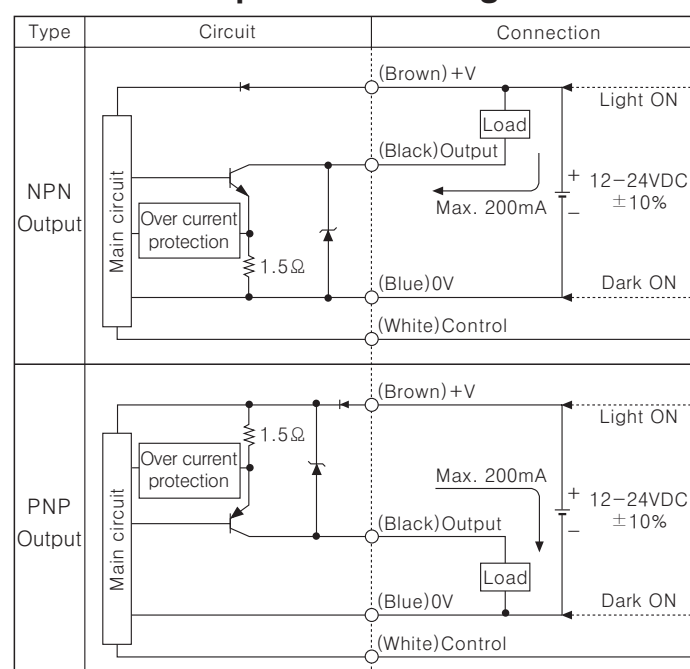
| Type | Circuit | Connection |
|---|---|---|
| NPN Output | Main circuit<br>Over current protection<br>1.5Ω | (Brown)+V<br>Light ON<br>Load<br>(Black)Output<br>Max. 200mA<br>+ 12-24VDC ±10% –<br>(Blue)0V<br>Dark ON<br>(White)Control |
| PNP Output | Main circuit<br>Over current protection<br>1.5Ω | (Brown)+V<br>Light ON<br>Max. 200mA<br>+ 12-24VDC ±10% –<br>(Black)Output<br>Load<br>(Blue)0V<br>Dark ON<br>(White)Control |